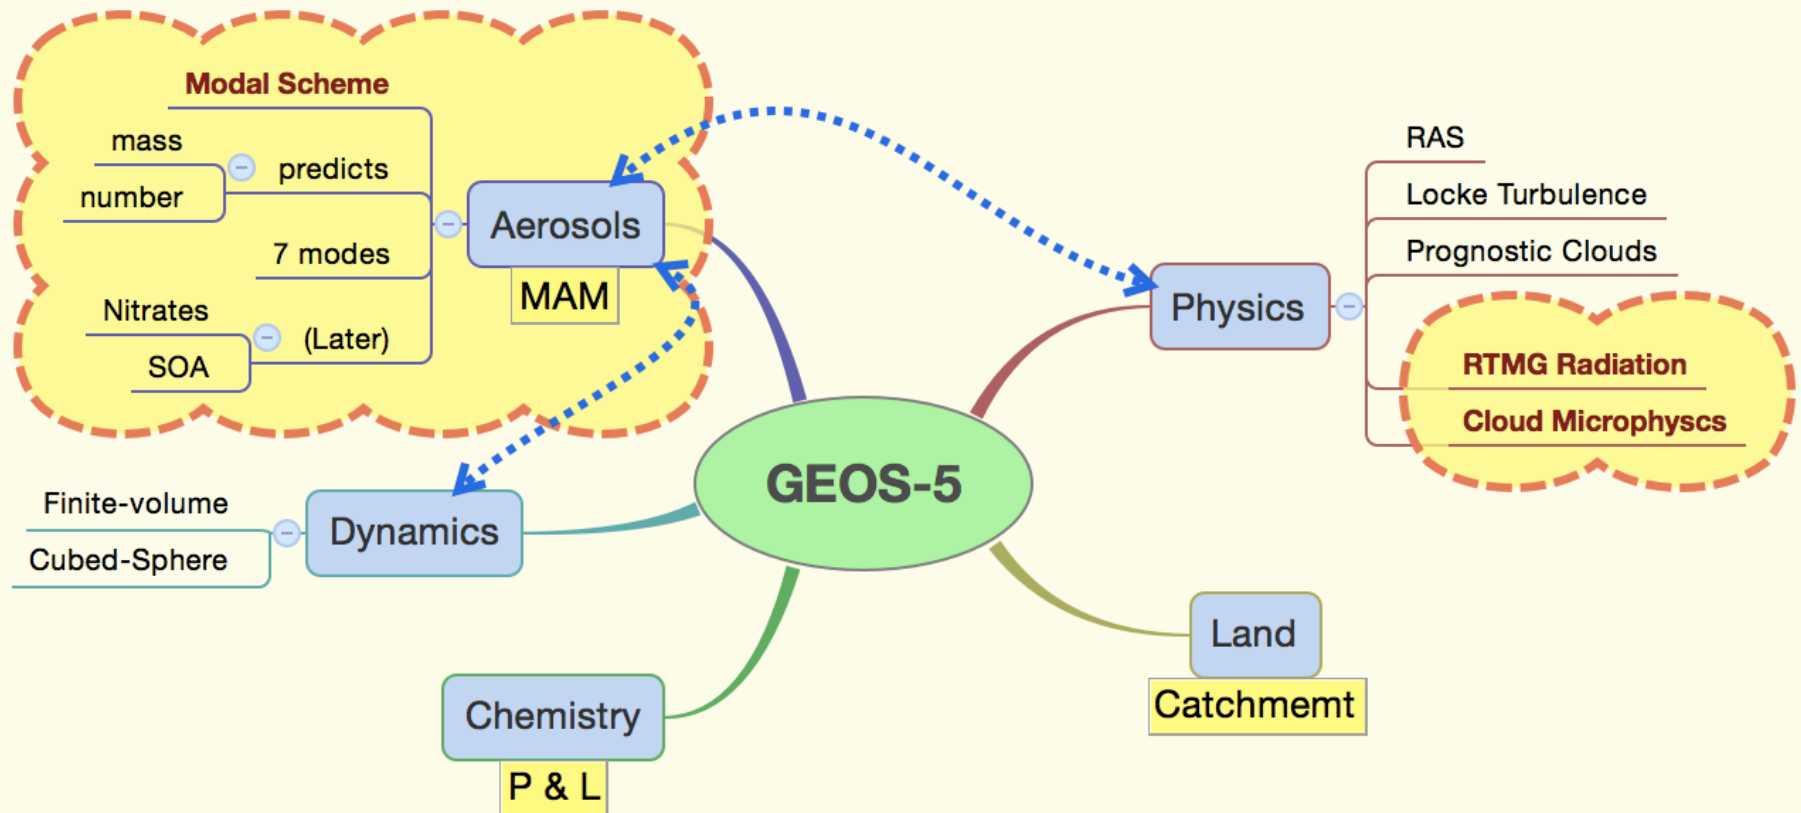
Modal Scheme
mass
number
predicts
7 modes
Nitrates
SOA
(Later)
Aerosols
MAM
RAS
Locke Turbulence
Prognostic Clouds
Physics
RTMG Radiation
Cloud Microphyscs
GEOS-5
Finite-volume
Cubed-Sphere
Dynamics
Land
Catchmemt
Chemistry
P & L